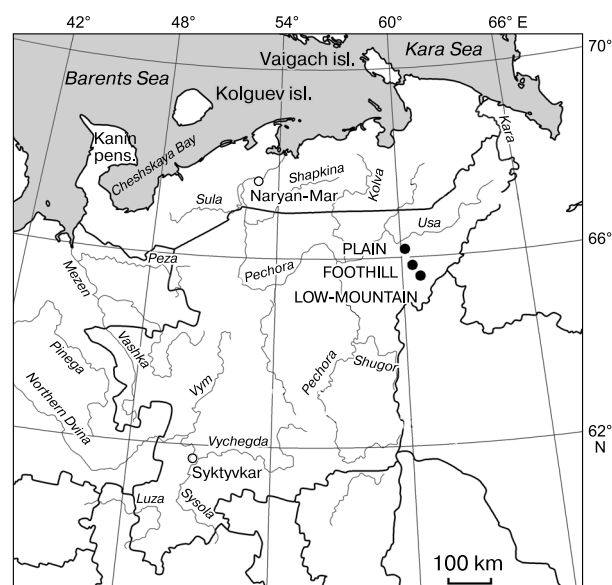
42°
48°
54°
60°
66° E
70°
Kara Sea
Vaigach isl.
Barents Sea
Kolguev isl.
Kanin pens.
Cheshskaya Bay
Kara
Shapkina
Kolva
Sula
Naryan-Mar
Usa
66°
PLAIN
FOOTHILL
LOW-MOUNTAIN
Peza
Pechora
Mezen
Vashka
Pinega
Vym
Pechora
Shugor
Northern Dvina
62° N
Vychegda
Syktyvkar
Luza
Sysola
100 km